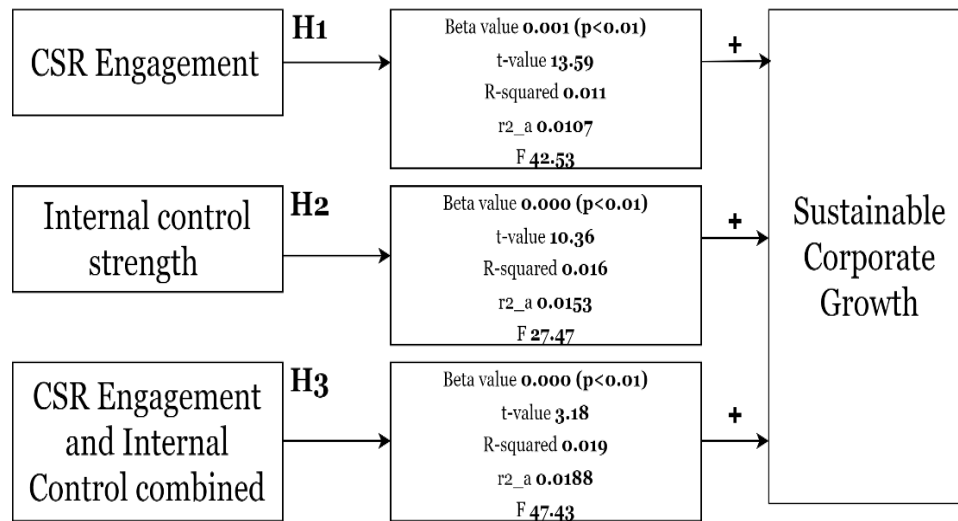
CSR Engagement

H1

Beta value 0.001 (p<0.01)
t-value 13.59
R-squared 0.011
r2_a 0.0107
F 42.53

+

Internal control strength

H2

Beta value 0.000 (p<0.01)
t-value 10.36
R-squared 0.016
r2_a 0.0153
F 27.47

+

CSR Engagement and Internal Control combined

H3

Beta value 0.000 (p<0.01)
t-value 3.18
R-squared 0.019
r2_a 0.0188
F 47.43

+

Sustainable Corporate Growth